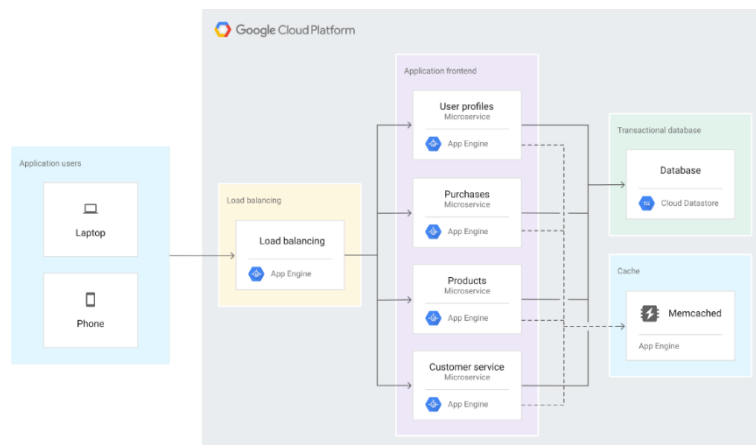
Google Cloud Platform

Application users

Laptop

Phone

Load balancing

Load balancing
App Engine

Application frontend

User profiles
Microservice
App Engine

Purchases
Microservice
App Engine

Products
Microservice
App Engine

Customer service
Microservice
App Engine

Transactional database

Database
Cloud Datastore

Cache

Memcached
App Engine